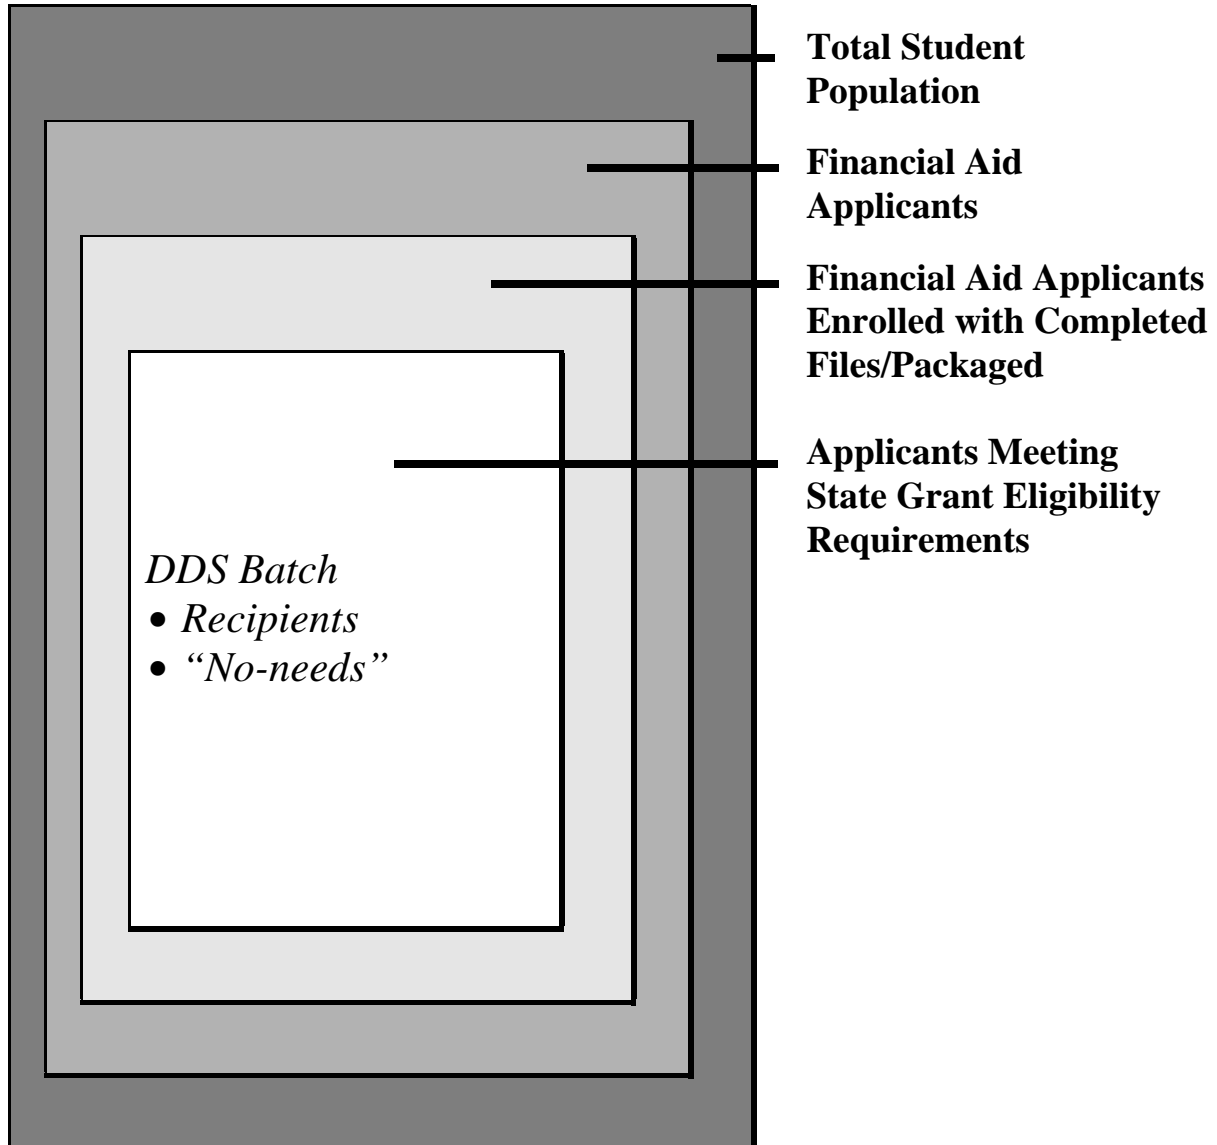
Total Student Population

Financial Aid Applicants

Financial Aid Applicants Enrolled with Completed Files/Packaged

Applicants Meeting State Grant Eligibility Requirements

DDS Batch
• Recipients
• "No-needs"